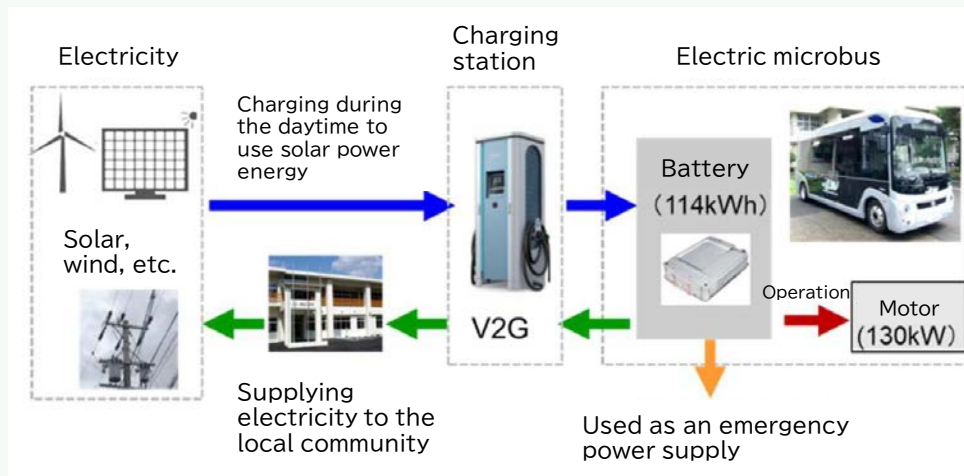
Electricity

Charging station

Electric microbus

Charging during the daytime to use solar power energy

Battery (114kWh)

Solar, wind, etc.

V2G

Operation

Motor (130kW)

Supplying electricity to the local community

Used as an emergency power supply